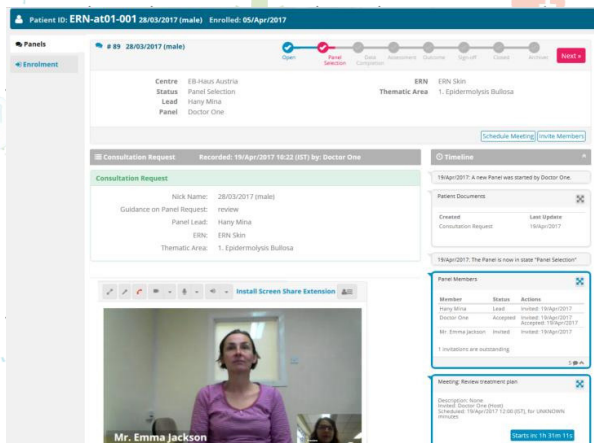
Patient ID: ERN-at01-001 28/03/2017 (male) Enrolled: 05/Apr/2017

Panels

Enrolment

# 89 28/03/2017 (male)

Open Panel Selection Data Completion Assessment Outcome Sign-off Closed Archived

Next »

Centre EB-Haus Austria
Status Panel Selection
Lead Hany Mina
Panel Doctor One

ERN ERN Skin
Thematic Area 1. Epidermolysis Bullosa

Schedule Meeting Invite Members

Consultation Request Recorded: 19/Apr/2017 10:22 (IST) by: Doctor One

Consultation Request

Nick Name: 28/03/2017 (male)
Guidance on Panel Request: review
Panel Lead: Hany Mina
ERN: ERN Skin
Thematic Area: 1. Epidermolysis Bullosa

Install Screen Share Extension

Mr. Emma Jackson

Timeline

19/Apr/2017: A new Panel was started by Doctor One.

Patient Documents

| Created | Last Update |
|---|---|
| Consultation Request | 19/Apr/2017 |

19/Apr/2017: The Panel is now in state "Panel Selection"

Panel Members

| Member | Status | Actions |
|---|---|---|
| Hany Mina | Lead | Invited: 19/Apr/2017 |
| Doctor One | Accepted | Invited: 19/Apr/2017 Accepted: 19/Apr/2017 |
| Mr. Emma Jackson | Invited | Invited: 19/Apr/2017 |

1 invitations are outstanding

Meeting: Review treatment plan

Description: None
Invited: Doctor One (Host)
Scheduled: 19/Apr/2017 12:00 (IST), for UNKNOWN minutes

Starts in: 1h 31m 11s